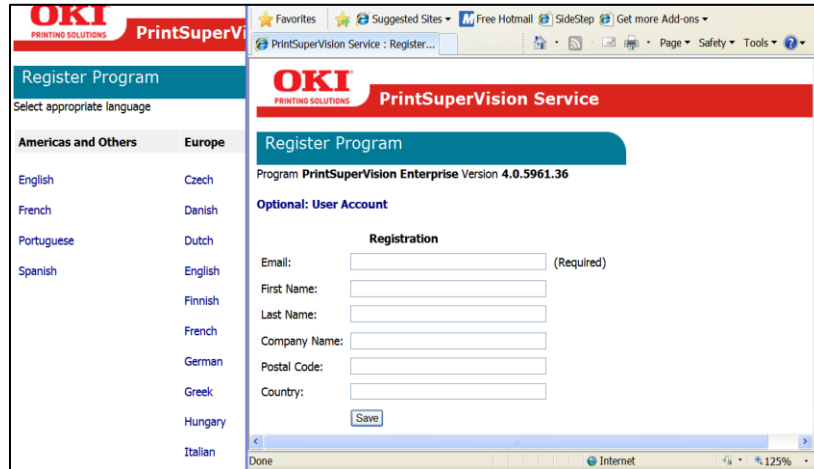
OKI
PRINTING SOLUTIONS
PrintSuperVi

Register Program
Select appropriate language

| Americas and Others | Europe |
|---|---|
| English | Czech |
| French | Danish |
| Portuguese | Dutch |
| Spanish | English |
| | Finnish |
| | French |
| | German |
| | Greek |
| | Hungary |
| | Italian |

Favorites | Suggested Sites ▾ | Free Hotmail | SideStep | Get more Add-ons ▾
PrintSuperVision Service : Register...
Page ▾ Safety ▾ Tools ▾

OKI
PRINTING SOLUTIONS
PrintSuperVision Service

Register Program
Program PrintSuperVision Enterprise Version 4.0.5961.36

Optional: User Account

Registration
Email: (Required)
First Name:
Last Name:
Company Name:
Postal Code:
Country:
Save

Done | Internet | 125%